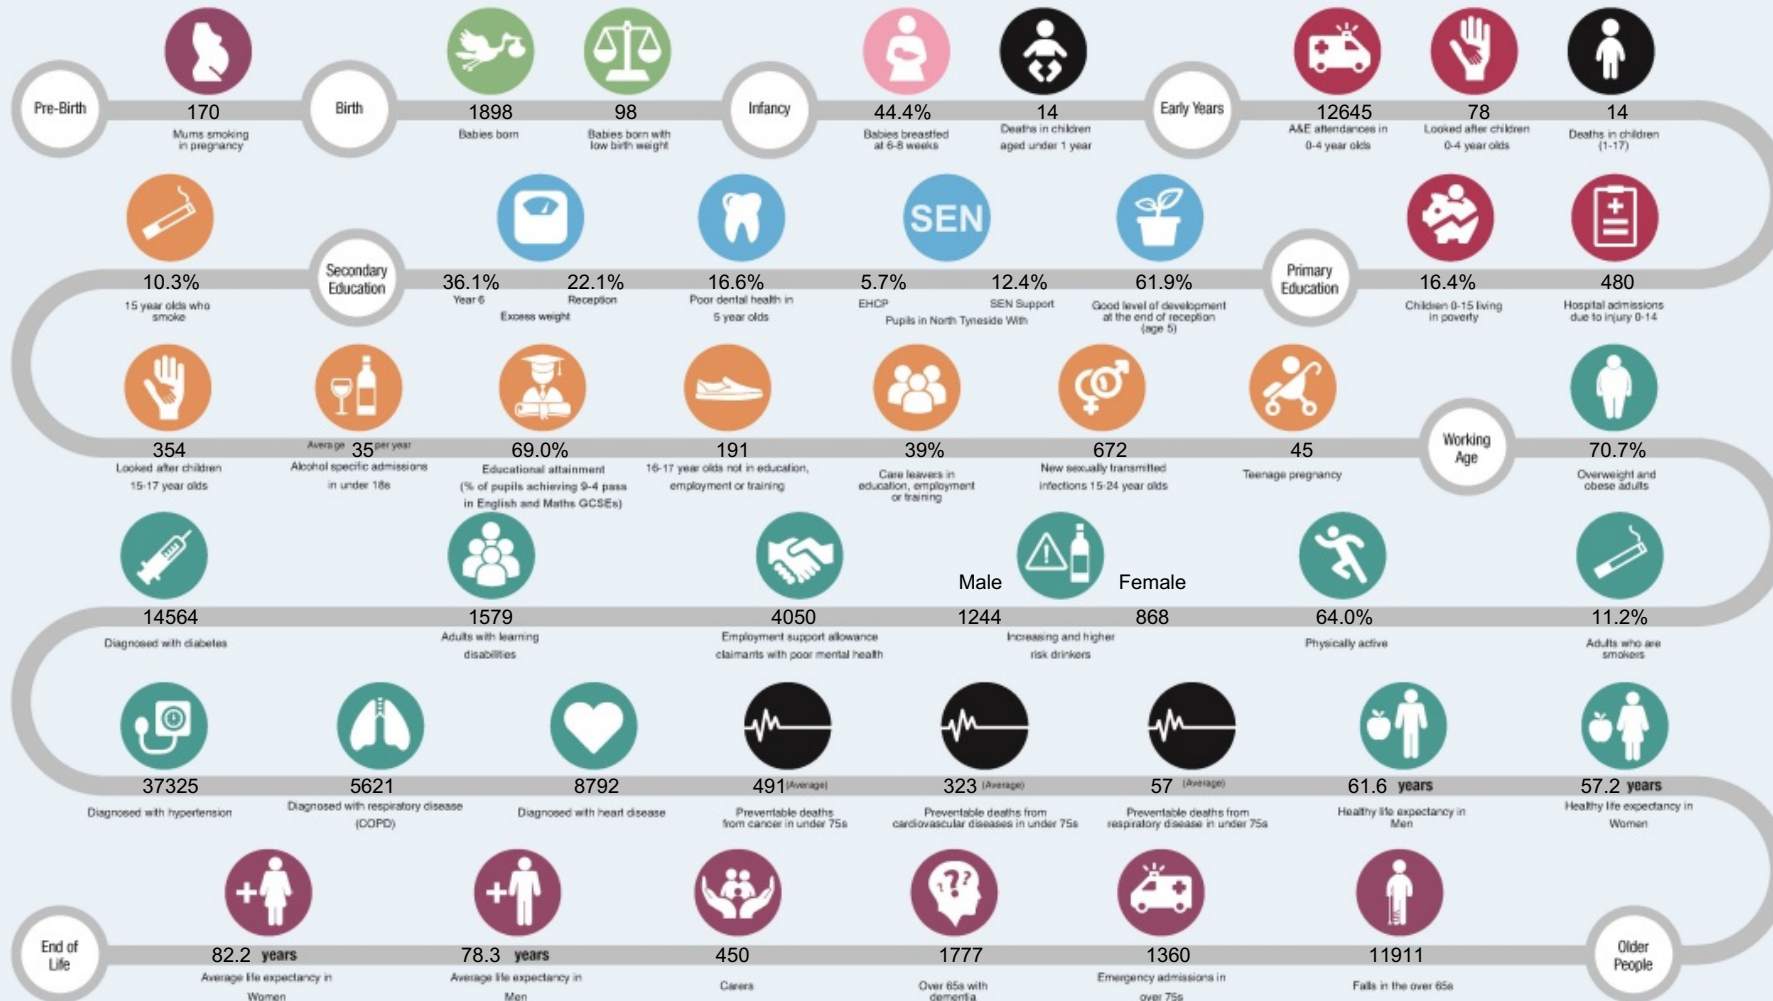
Pre-Birth

170
Mums smoking in pregnancy

Birth

1898
Babies born

98
Babies born with low birth weight

Infancy

44.4%
Babies breastfed at 6-8 weeks

14
Deaths in children aged under 1 year

Early Years

12645
A&E attendances in 0-4 year olds

78
Looked after children 0-4 year olds

14
Deaths in children (1-17)

480
Hospital admissions due to injury 0-14

16.4%
Children 0-15 living in poverty

Primary Education

61.9%
Good level of development at the end of reception (age 5)

SEN

5.7%
EHCP

12.4%
SEN Support

Pupils in North Tyneside With

16.6%
Poor dental health in 5 year olds

36.1%
Year 6

22.1%
Reception

Excess weight

Secondary Education

10.3%
15 year olds who smoke

354
Looked after children 15-17 year olds

Average 35 per year
Alcohol specific admissions in under 18s

69.0%
Educational attainment (% of pupils achieving 9-4 pass in English and Maths GCSEs)

191
16-17 year olds not in education, employment or training

39%
Care leavers in education, employment or training

672
New sexually transmitted infections 15-24 year olds

45
Teenage pregnancy

Working Age

70.7%
Overweight and obese adults

11.2%
Adults who are smokers

64.0%
Physically active

Male
1244

Female
868

Increasing and higher risk drinkers

4050
Employment support allowance claimants with poor mental health

1579
Adults with learning disabilities

14564
Diagnosed with diabetes

37325
Diagnosed with hypertension

5621
Diagnosed with respiratory disease (COPD)

8792
Diagnosed with heart disease

491 (Average)
Preventable deaths from cancer in under 75s

323 (Average)
Preventable deaths from cardiovascular diseases in under 75s

57 (Average)
Preventable deaths from respiratory disease in under 75s

61.6 years
Healthy life expectancy in Men

57.2 years
Healthy life expectancy in Women

Older People

11911
Falls in the over 65s

1360
Emergency admissions in over 75s

1777
Over 65s with dementia

450
Carers

78.3 years
Average life expectancy in Men

82.2 years
Average life expectancy in Women

End of Life